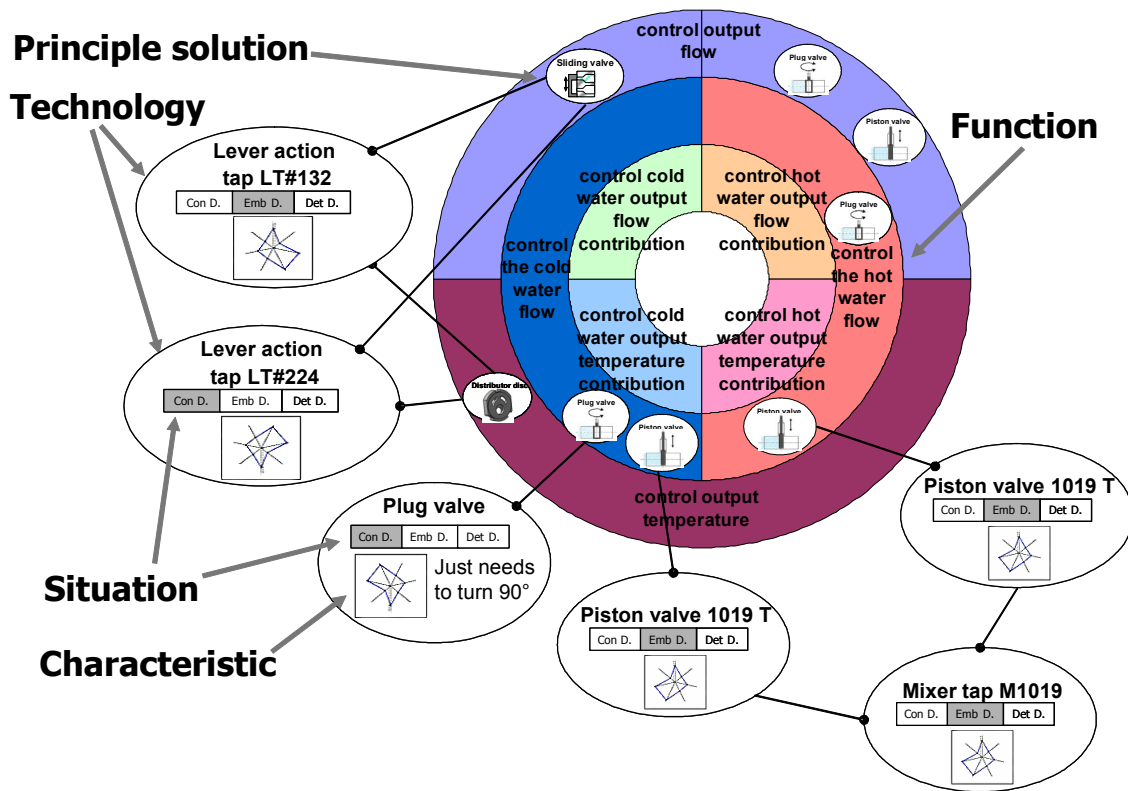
Principle solution

Technology

Function

Situation

Characteristic

control output flow

Sliding valve

Plug valve

Piston valve

Plug valve

control cold water output flow contribution

control hot water output flow contribution

control the cold water flow

control the hot water flow

control cold water output temperature contribution

control hot water output temperature contribution

Distributor disc

Plug valve

Piston valve

Piston valve

control output temperature

Lever action tap LT#132

| Con D. | Emb D. | Det D. |
|---|---|---|

Lever action tap LT#224

| Con D. | Emb D. | Det D. |
|---|---|---|

Plug valve

| Con D. | Emb D. | Det D. |
|---|---|---|

Just needs to turn 90°

Piston valve 1019 T

| Con D. | Emb D. | Det D. |
|---|---|---|

Piston valve 1019 T

| Con D. | Emb D. | Det D. |
|---|---|---|

Mixer tap M1019

| Con D. | Emb D. | Det D. |
|---|---|---|